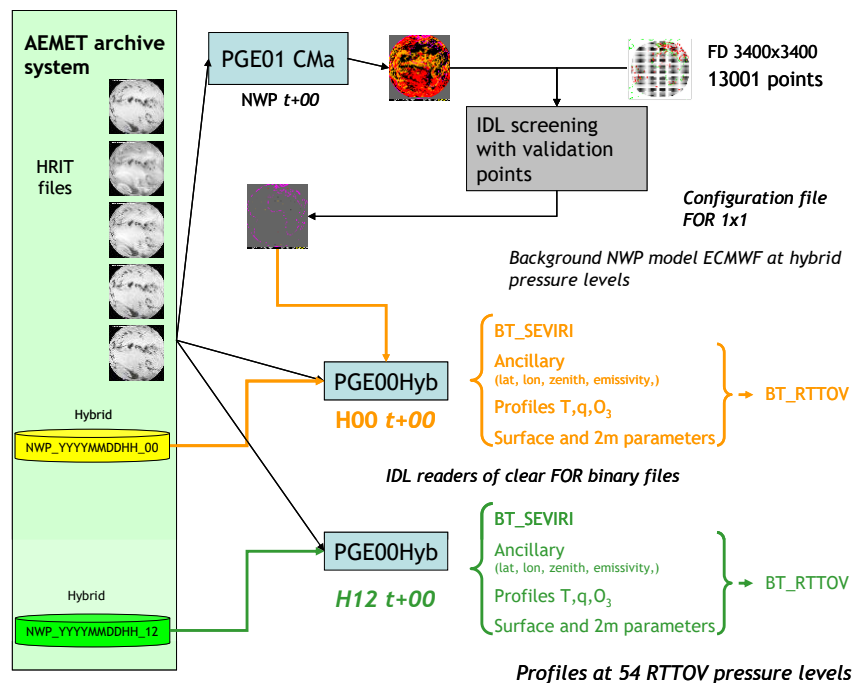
AEMET archive system

HRIT files

PGE01 CMa

NWP *t+00*

FD 3400x3400
13001 points

IDL screening with validation points

Configuration file FOR 1x1

Background NWP model ECMWF at hybrid pressure levels

Hybrid

NWP_YYYYMMDDHH_00

PGE00Hyb

H00 *t+00*

BT_SEVIRI
Ancillary
(lat, lon, zenith, emissivity,)
Profiles T,q,$O_3$
Surface and 2m parameters

BT_RTTOV

IDL readers of clear FOR binary files

Hybrid

NWP_YYYYMMDDHH_12

PGE00Hyb

*H12 t+00*

BT_SEVIRI
Ancillary
(lat, lon, zenith, emissivity,)
Profiles T,q,$O_3$
Surface and 2m parameters

BT_RTTOV

Profiles at 54 RTTOV pressure levels